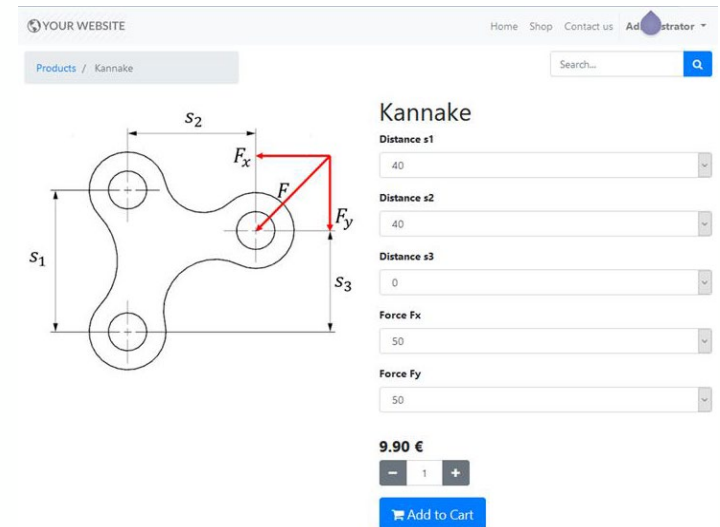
YOUR WEBSITE

Home Shop Contact us Ad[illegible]strator

Products / Kannake

Search...

$s_2$

$F_x$

$F$

$F_y$

$s_1$

$s_3$

Kannake

Distance s1

40

Distance s2

40

Distance s3

0

Force Fx

50

Force Fy

50

9.90 €

− 1 +

Add to Cart